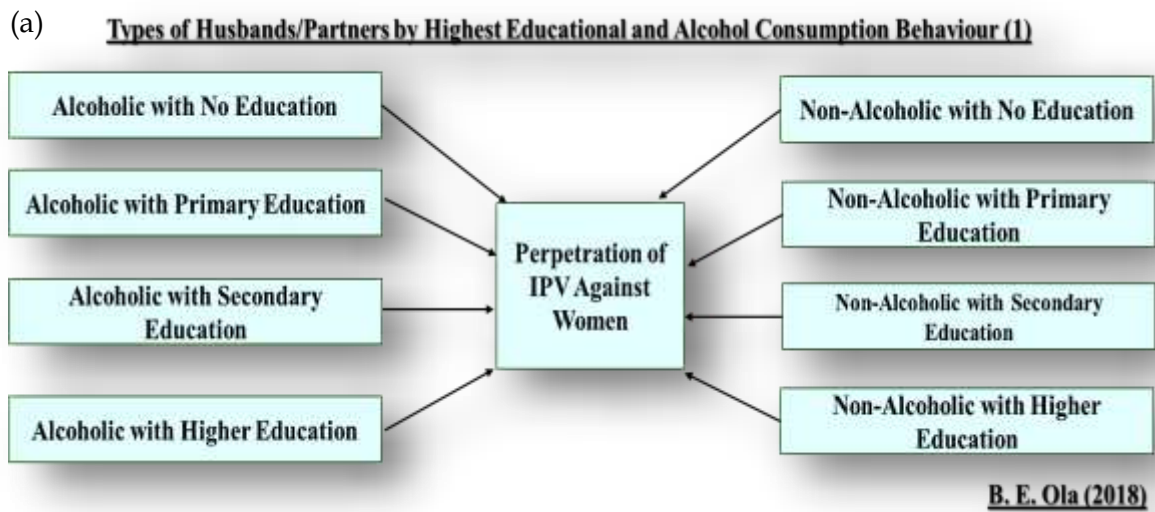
(a)

Types of Husbands/Partners by Highest Educational and Alcohol Consumption Behaviour (1)

Alcoholic with No Education

Alcoholic with Primary Education

Alcoholic with Secondary Education

Alcoholic with Higher Education

Perpetration of IPV Against Women

Non-Alcoholic with No Education

Non-Alcoholic with Primary Education

Non-Alcoholic with Secondary Education

Non-Alcoholic with Higher Education

B. E. Ola (2018)